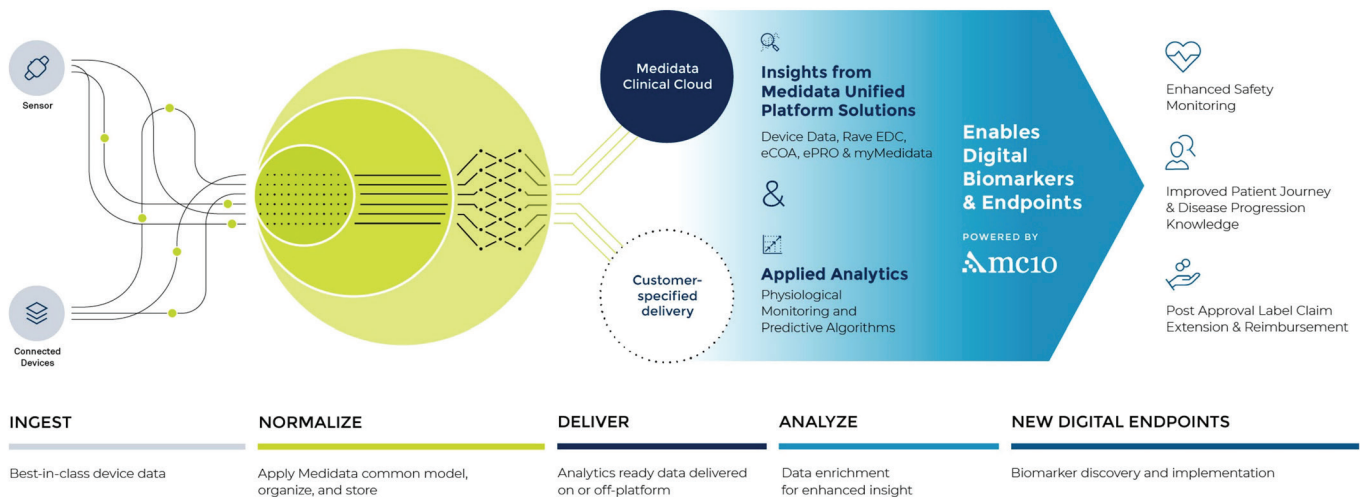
Sensor

Connected Devices

Medidata Clinical Cloud

Customer-specified delivery

Insights from Medidata Unified Platform Solutions

Device Data, Rave EDC, eCOA, ePRO & myMedidata

&

Applied Analytics

Physiological Monitoring and Predictive Algorithms

Enables Digital Biomarkers & Endpoints

POWERED BY

mc10

Enhanced Safety Monitoring

Improved Patient Journey & Disease Progression Knowledge

Post Approval Label Claim Extension & Reimbursement

INGEST

Best-in-class device data

NORMALIZE

Apply Medidata common model, organize, and store

DELIVER

Analytics ready data delivered on or off-platform

ANALYZE

Data enrichment for enhanced insight

NEW DIGITAL ENDPOINTS

Biomarker discovery and implementation